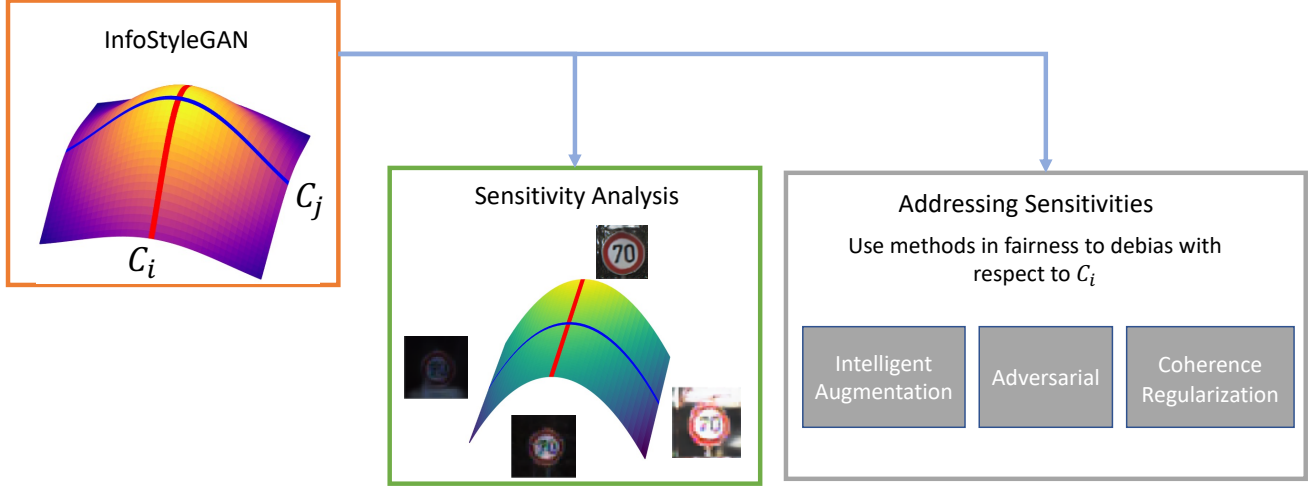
InfoStyleGAN

$C_j$

$C_i$

Sensitivity Analysis

70

70

70

70

Addressing Sensitivities

Use methods in fairness to debias with respect to $C_i$

Intelligent Augmentation

Adversarial

Coherence Regularization